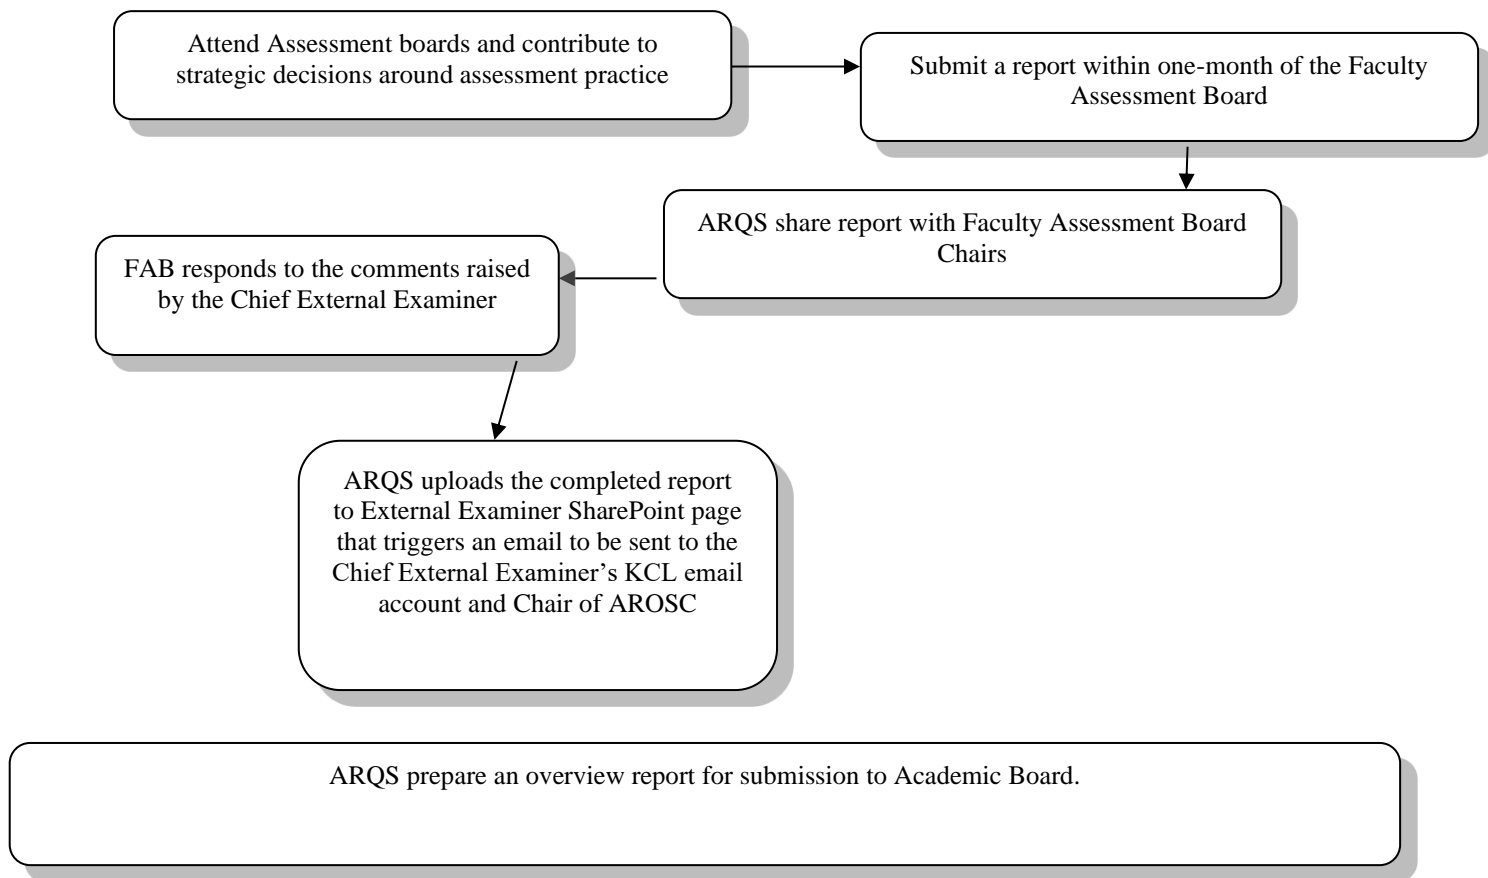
Attend Assessment boards and contribute to strategic decisions around assessment practice

Submit a report within one-month of the Faculty Assessment Board

ARQS share report with Faculty Assessment Board Chairs

FAB responds to the comments raised by the Chief External Examiner

ARQS uploads the completed report to External Examiner SharePoint page that triggers an email to be sent to the Chief External Examiner's KCL email account and Chair of AROSC

ARQS prepare an overview report for submission to Academic Board.